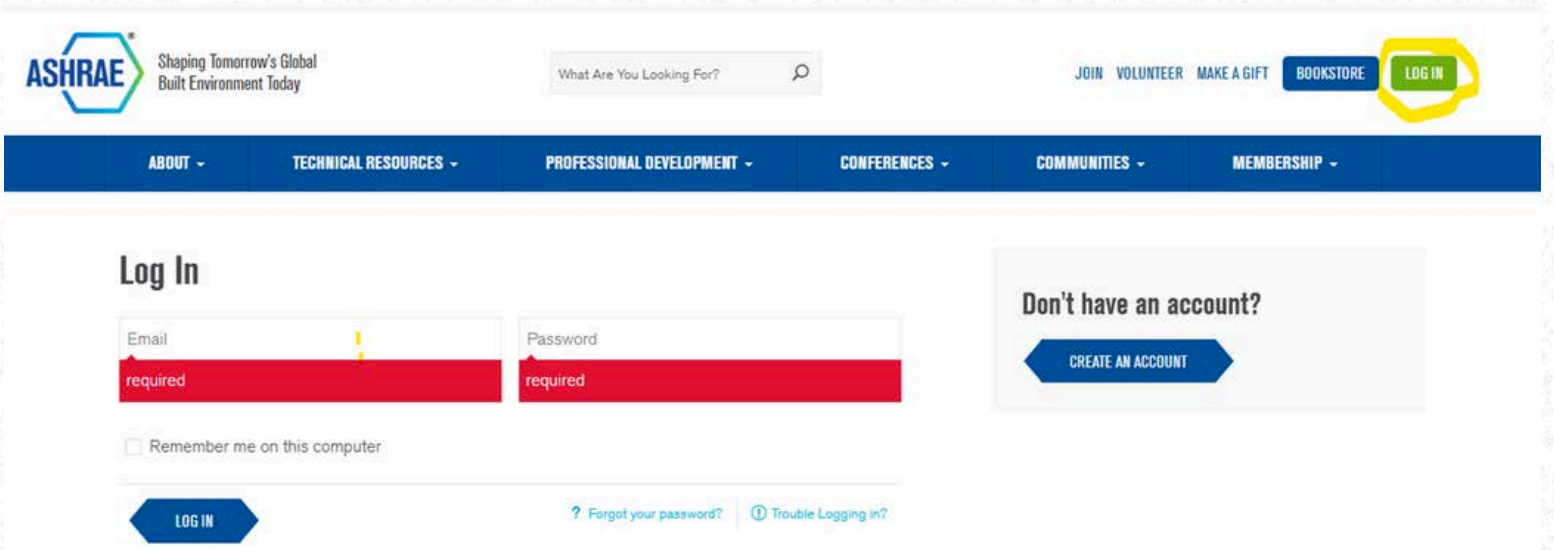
ASHRAE® Shaping Tomorrow's Global Built Environment Today

What Are You Looking For?

JOIN VOLUNTEER MAKE A GIFT BOOKSTORE LOG IN

ABOUT TECHNICAL RESOURCES PROFESSIONAL DEVELOPMENT CONFERENCES COMMUNITIES MEMBERSHIP

Log In

Email
required

Password
required

Remember me on this computer

LOG IN

? Forgot your password?

Trouble Logging in?

Don't have an account?

CREATE AN ACCOUNT